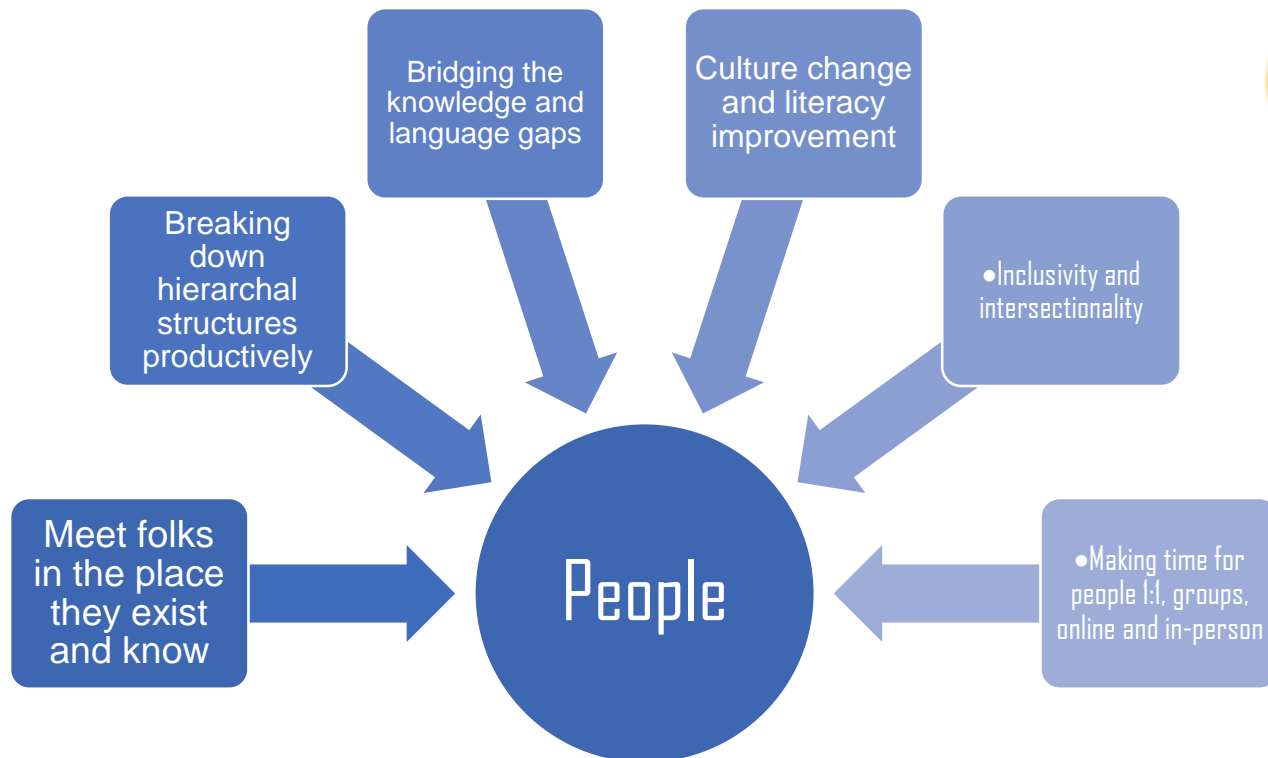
Bridging the knowledge and language gaps

Culture change and literacy improvement

Breaking down hierarchal structures productively

•Inclusivity and intersectionality

Meet folks in the place they exist and know

People

•Making time for people 1:1, groups, online and in-person